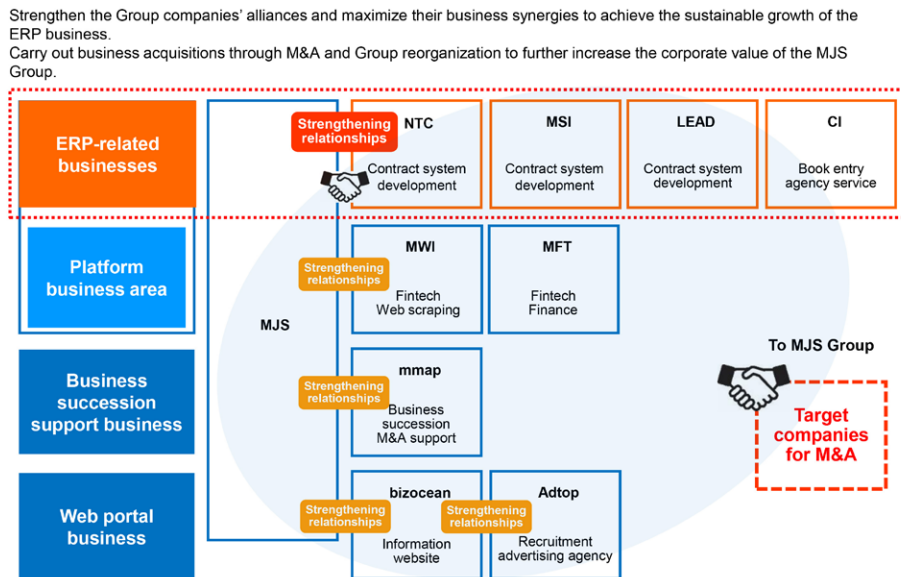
Strengthen the Group companies' alliances and maximize their business synergies to achieve the sustainable growth of the ERP business.
Carry out business acquisitions through M&A and Group reorganization to further increase the corporate value of the MJS Group.

ERP-related businesses

Strengthening relationships

NTC
Contract system development

MSI
Contract system development

LEAD
Contract system development

CI
Book entry agency service

Platform business area

Strengthening relationships

MWI
Fintech
Web scraping

MFT
Fintech
Finance

MJS

To MJS Group

Business succession support business

Strengthening relationships

mmap
Business succession
M&A support

Target companies for M&A

Web portal business

Strengthening relationships

bizocean
Information website

Strengthening relationships

Adtop
Recruitment advertising agency